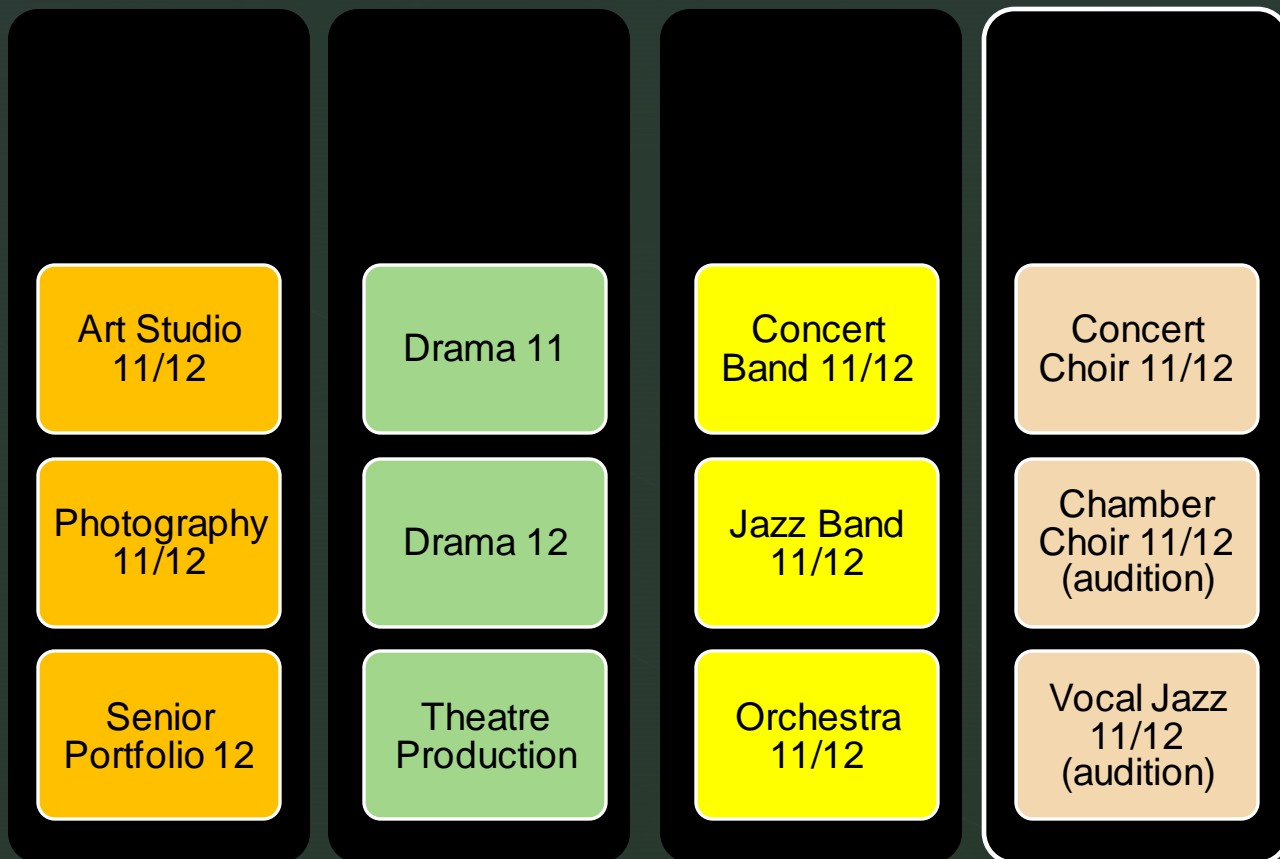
Art Studio 11/12

Photography 11/12

Senior Portfolio 12

Drama 11

Drama 12

Theatre Production

Concert Band 11/12

Jazz Band 11/12

Orchestra 11/12

Concert Choir 11/12

Chamber Choir 11/12 (audition)

Vocal Jazz 11/12 (audition)